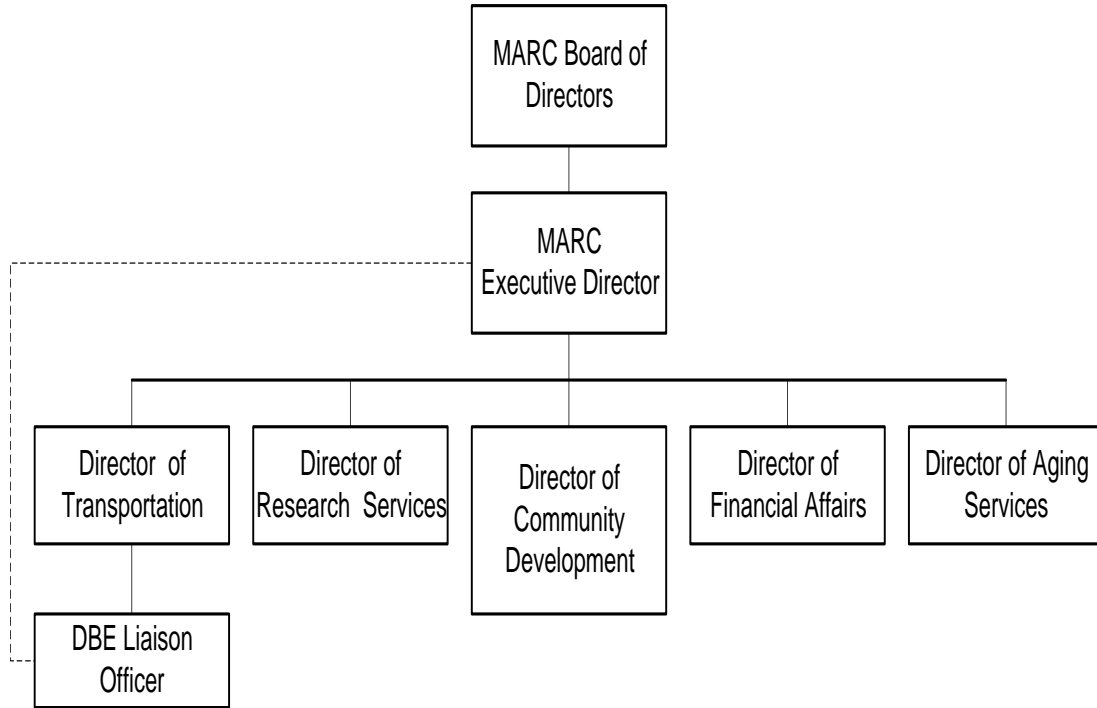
MARC Board of Directors

MARC Executive Director

Director of Transportation

Director of Research Services

Director of Community Development

Director of Financial Affairs

Director of Aging Services

DBE Liaison Officer